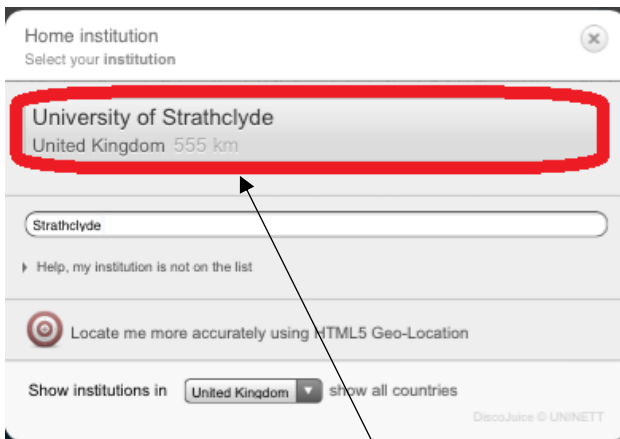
Home institution
Select your institution

University of Strathclyde
United Kingdom 555 km

Strathclyde

Help, my institution is not on the list

Locate me more accurately using HTML5 Geo-Location

Show institutions in United Kingdom show all countries

DiscoJuice © UNINETT